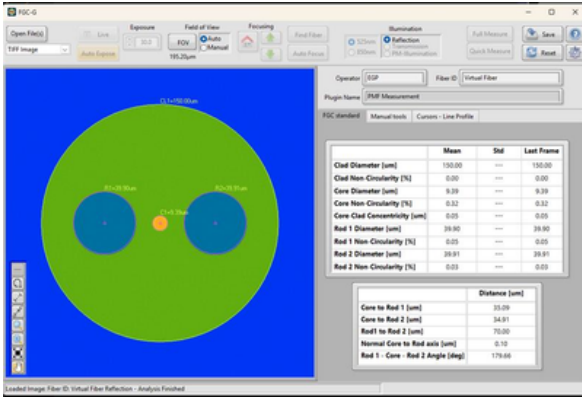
FGC-G

Open File(s)
TIFF Image
Live
Auto Expose
Exposure
30.0
Field of View
FOV
Auto
Manual
185.20µm
Focusing
Find Fiber
Auto Focus
525nm
930nm
Illumination
Reflection
Transmission
PM Illumination
Full Measure
Quick Measure
Save
Reset

CL1=150.00um
R1=39.90um
R2=39.91um
C1=9.39um

Operator EGP
Fiber ID Virtual Fiber
Plugin Name PMF Measurement

FGC standard | Manual tools | Cursors - Line Profile

| | Mean | Std | Last Frame |
|---|---|---|---|
| Clad Diameter [um] | 150.00 | --- | 150.00 |
| Clad Non-Circularity [%] | 0.00 | --- | 0.00 |
| Core Diameter [um] | 9.39 | --- | 9.39 |
| Core Non-Circularity [%] | 0.32 | --- | 0.32 |
| Core Clad Concentricity [um] | 0.05 | --- | 0.05 |
| Rod 1 Diameter [um] | 39.90 | --- | 39.90 |
| Rod 1 Non-Circularity [%] | 0.05 | --- | 0.05 |
| Rod 2 Diameter [um] | 39.91 | --- | 39.91 |
| Rod 2 Non-Circularity [%] | 0.03 | --- | 0.03 |

| | Distance [um] |
|---|---|
| Core to Rod 1 [um] | 35.09 |
| Core to Rod 2 [um] | 34.91 |
| Rod1 to Rod 2 [um] | 70.00 |
| Normal Core to Rod axis [um] | 0.10 |
| Rod 1 - Core - Rod 2 Angle [deg] | 179.66 |

Loaded Image: Fiber ID: Virtual Fiber Reflection - Analysis Finished